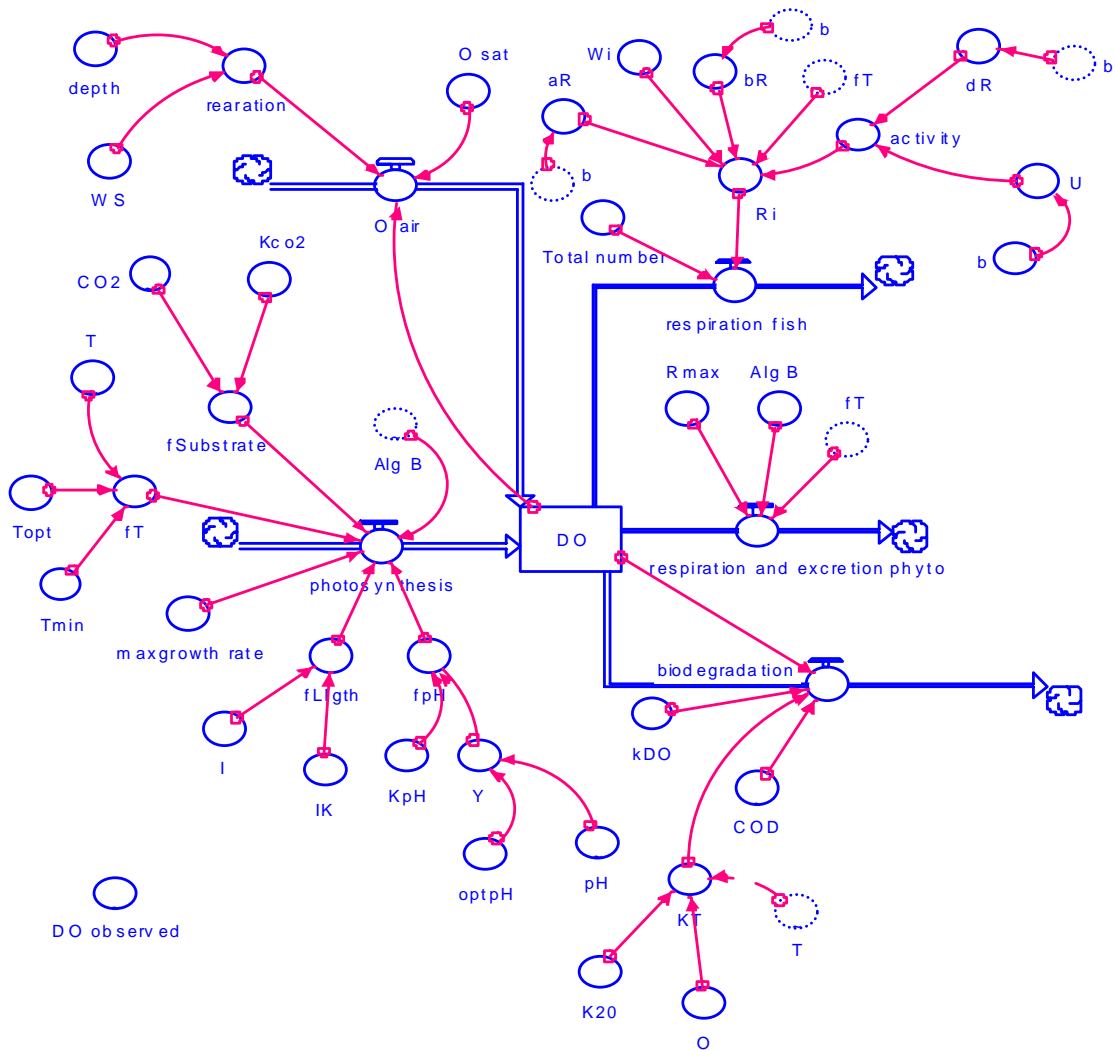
depth

rearation

O sat

W S

O air

Wi

bR

b

fT

b

dR

b

aR

b

activity

U

b

Ri

Total number

respiration fish

CO2

Kco2

T

fSubstrate

Alg B

Rmax

Alg B

fT

Topt

fT

Tmin

photosynthesis

DO

respiration and excretion phyto

maxgrowth rate

fLigth

fpH

biodegradation

I

IK

KpH

Y

kDO

COD

optpH

pH

DO observed

KT

T

K20

O